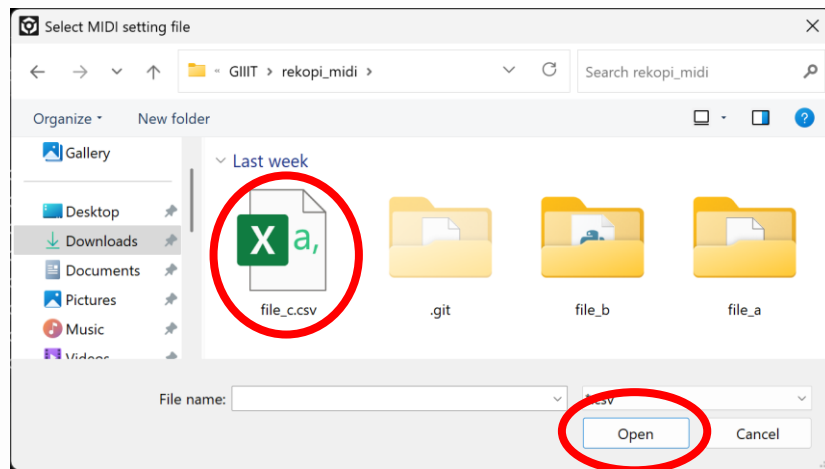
Select MIDI setting file

« GIIIT › rekopi_midi ›

Search rekopi_midi

Organize ▾
New folder

Gallery

Desktop
Downloads
Documents
Pictures
Music
Videos

Last week

X a,

file_c.csv

.git

file_b

file_a

File name:

*.csv

Open

Cancel